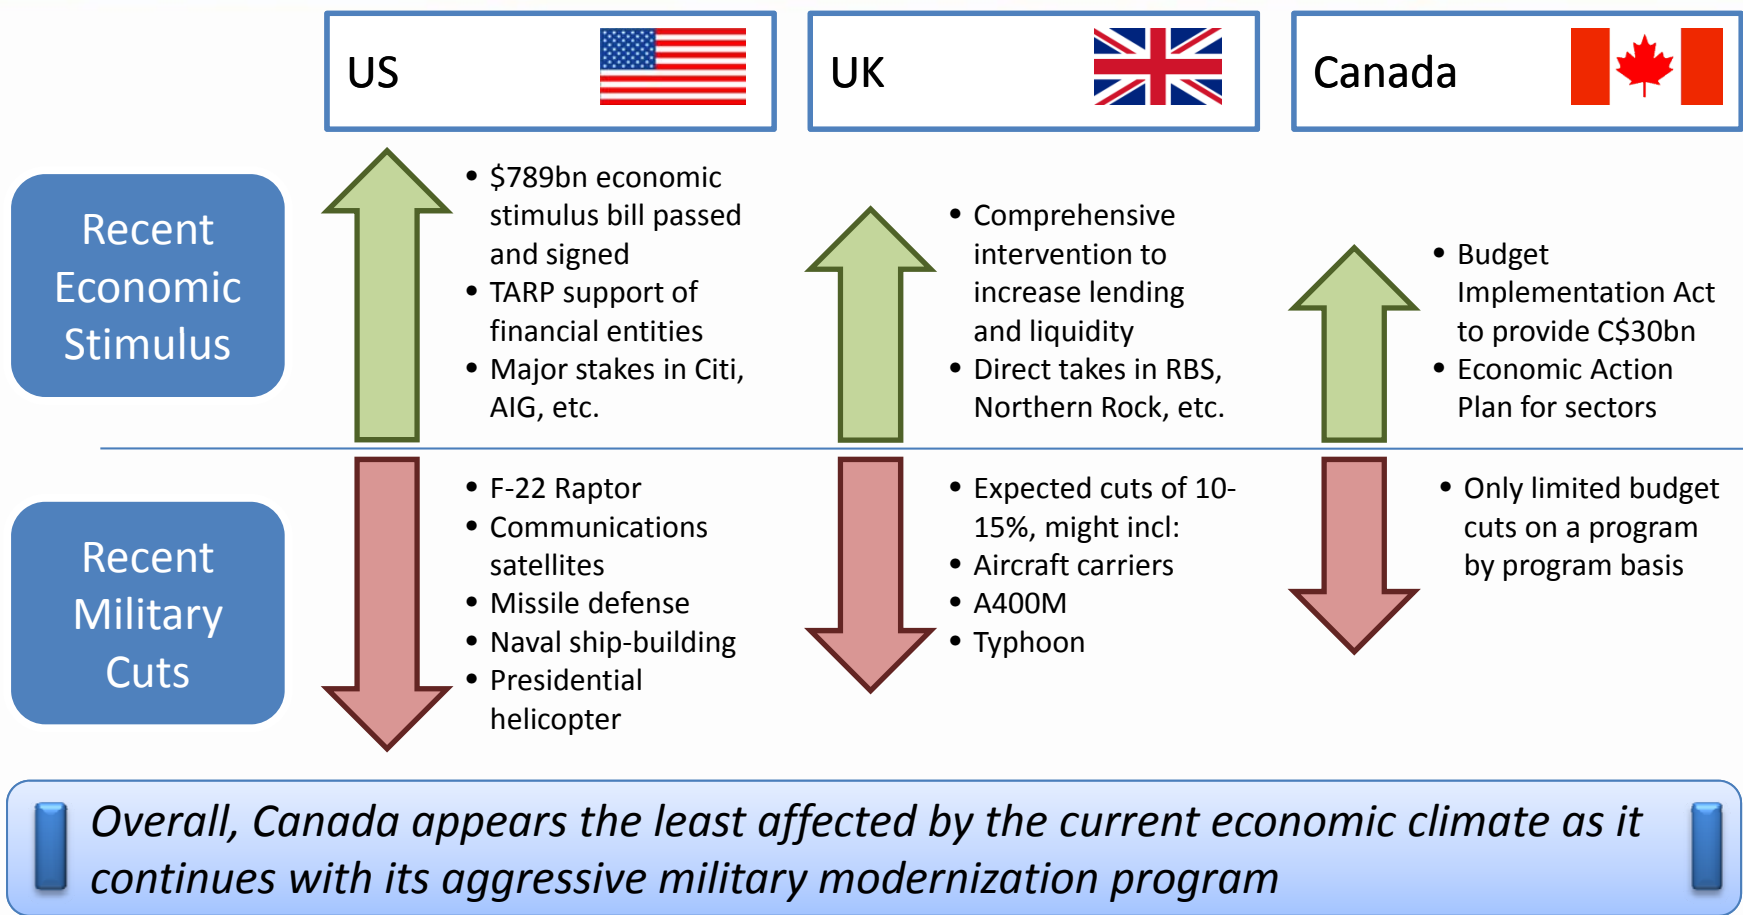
US

UK

Canada

Recent Economic Stimulus

- \$789bn economic stimulus bill passed and signed
- TARP support of financial entities
- Major stakes in Citi, AIG, etc.

- Comprehensive intervention to increase lending and liquidity
- Direct takes in RBS, Northern Rock, etc.

- Budget Implementation Act to provide C\$30bn
- Economic Action Plan for sectors

Recent Military Cuts

- F-22 Raptor
- Communications satellites
- Missile defense
- Naval ship-building
- Presidential helicopter

- Expected cuts of 10-15%, might incl:
- Aircraft carriers
- A400M
- Typhoon

- Only limited budget cuts on a program by program basis

Overall, Canada appears the least affected by the current economic climate as it continues with its aggressive military modernization program